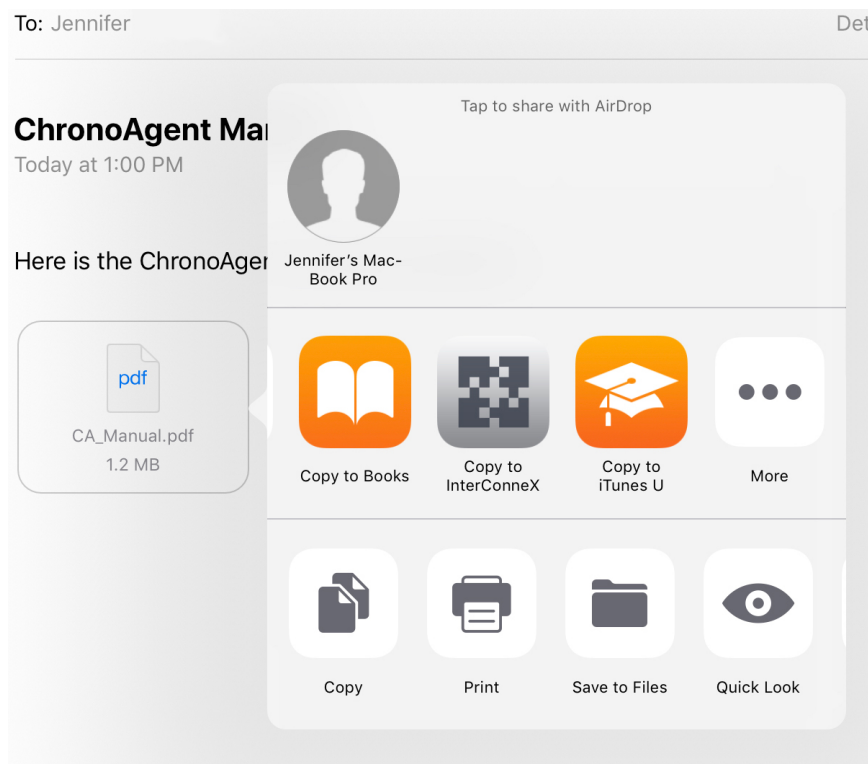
To: Jennifer

Det

ChronoAgent Mar

Today at 1:00 PM

Here is the ChronoAger

pdf

CA_Manual.pdf

1.2 MB

Tap to share with AirDrop

Jennifer's MacBook Pro

Copy to Books

Copy to InterConneX

Copy to iTunes U

More

Copy

Print

Save to Files

Quick Look